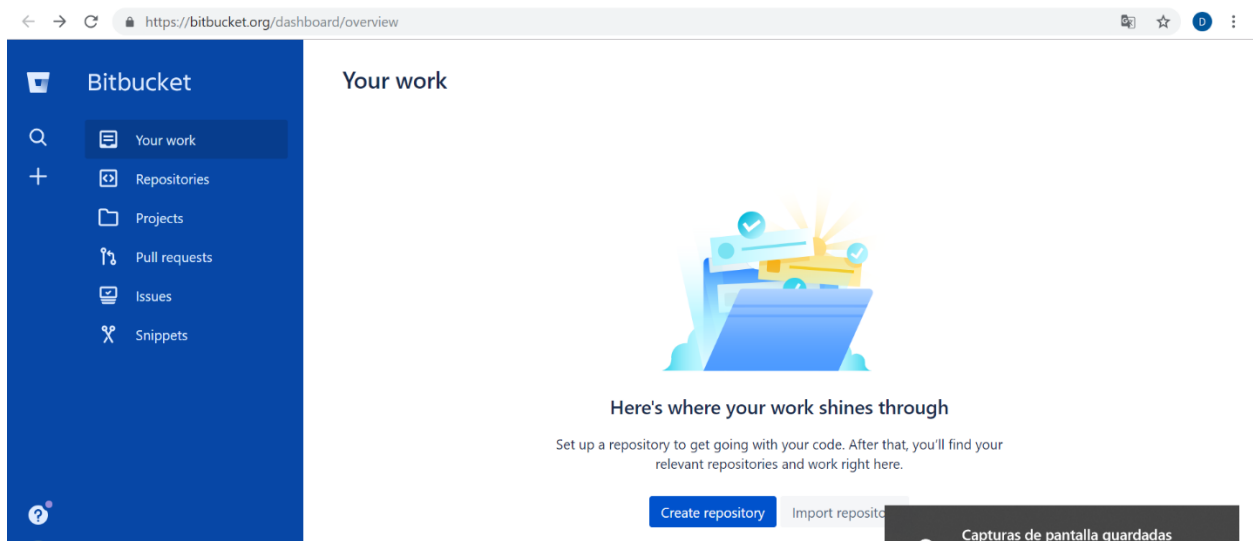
https://bitbucket.org/dashboard/overview

D

Bitbucket

Your work

Repositories

Projects

Pull requests

Issues

Snippets

Your work

Here's where your work shines through

Set up a repository to get going with your code. After that, you'll find your relevant repositories and work right here.

Create repository

Import reposito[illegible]

Capturas de pantalla guardadas